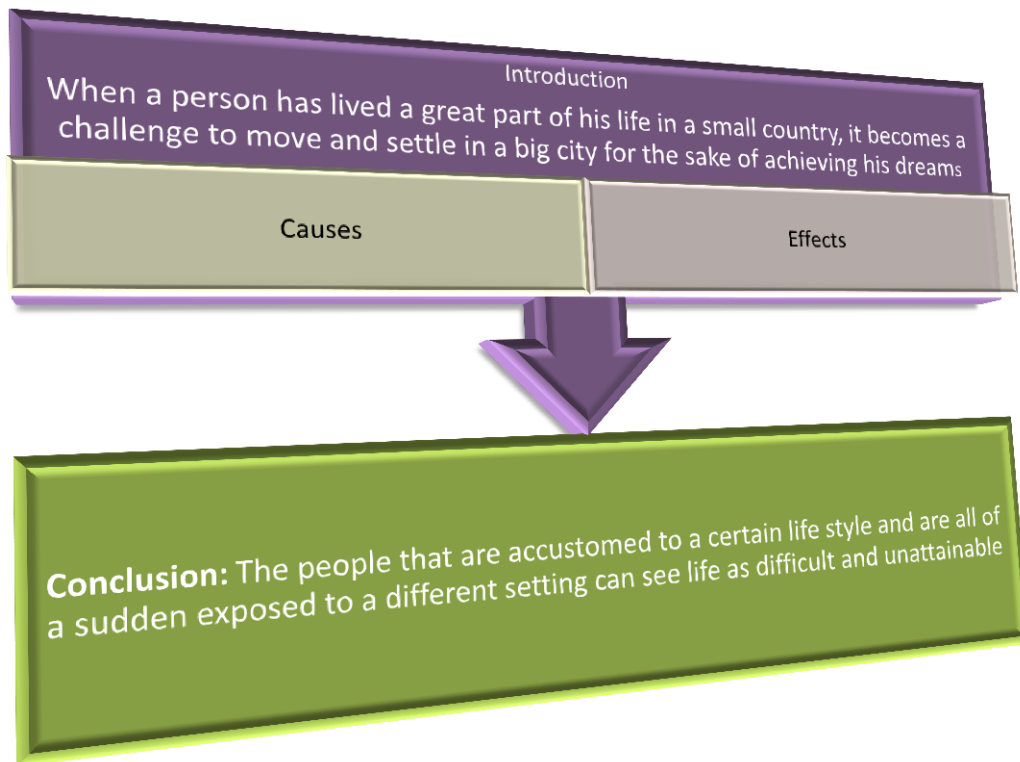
Introduction

When a person has lived a great part of his life in a small country, it becomes a challenge to move and settle in a big city for the sake of achieving his dreams

Causes

Effects

**Conclusion:** The people that are accustomed to a certain life style and are all of a sudden exposed to a different setting can see life as difficult and unattainable